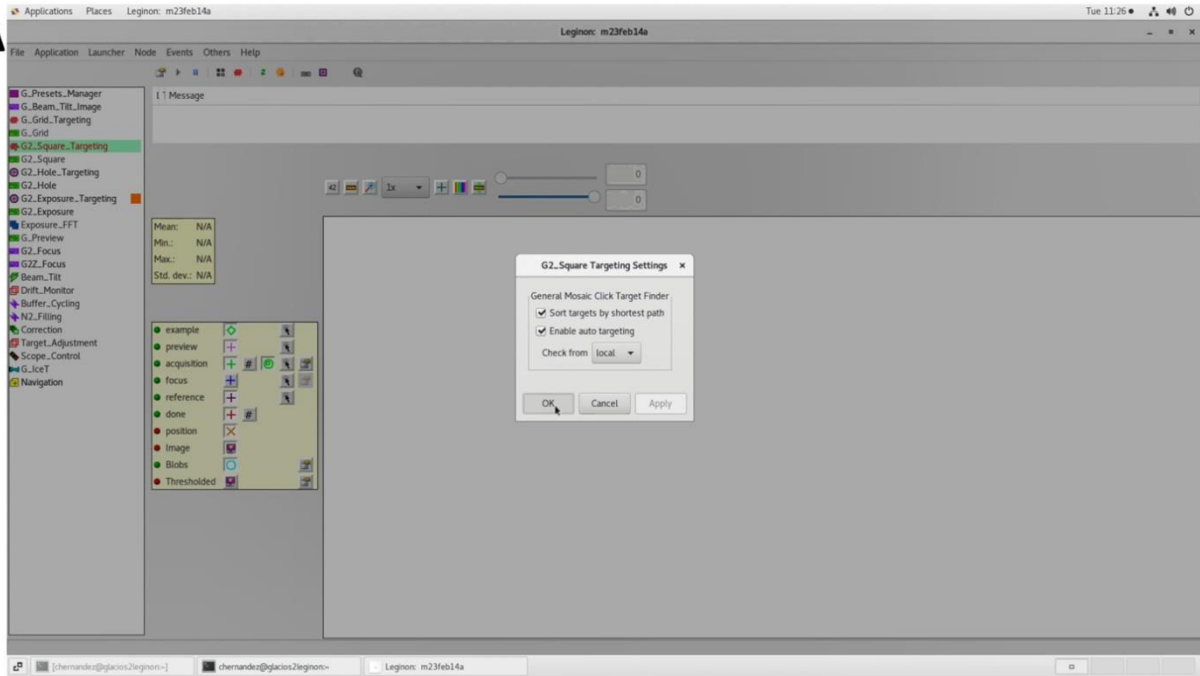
Applications Places Leginon: m23feb14a

Tue 11:26

Leginon: m23feb14a

File Application Launcher Node Events Others Help

G_Presets_Manager
G_Beam_Tilt_Image
G_Grid_Targeting
G_Grid
G2_Square_Targeting
G2_Square
G2_Hole_Targeting
G2_Hole
G2_Exposure_Targeting
G2_Exposure
Exposure_FFT
G_Preview
G2_Focus
G2Z_Focus
Beam_Tilt
Drift_Monitor
Buffer_Cycling
N2_Filling
Correction
Target_Adjustment
Scope_Control
G_IceT
Navigation

Message

1x

0
0

Mean: N/A
Min.: N/A
Max.: N/A
Std. dev.: N/A

example
preview
acquisition
focus
reference
done
position
Image
Blobs
Thresholded

G2_Square Targeting Settings

General Mosaic Click Target Finder
Sort targets by shortest path
Enable auto targeting
Check from local

OK Cancel Apply

[chernandez@glacios2leginon:~] chernandez@glacios2leginon:~ Leginon: m23feb14a